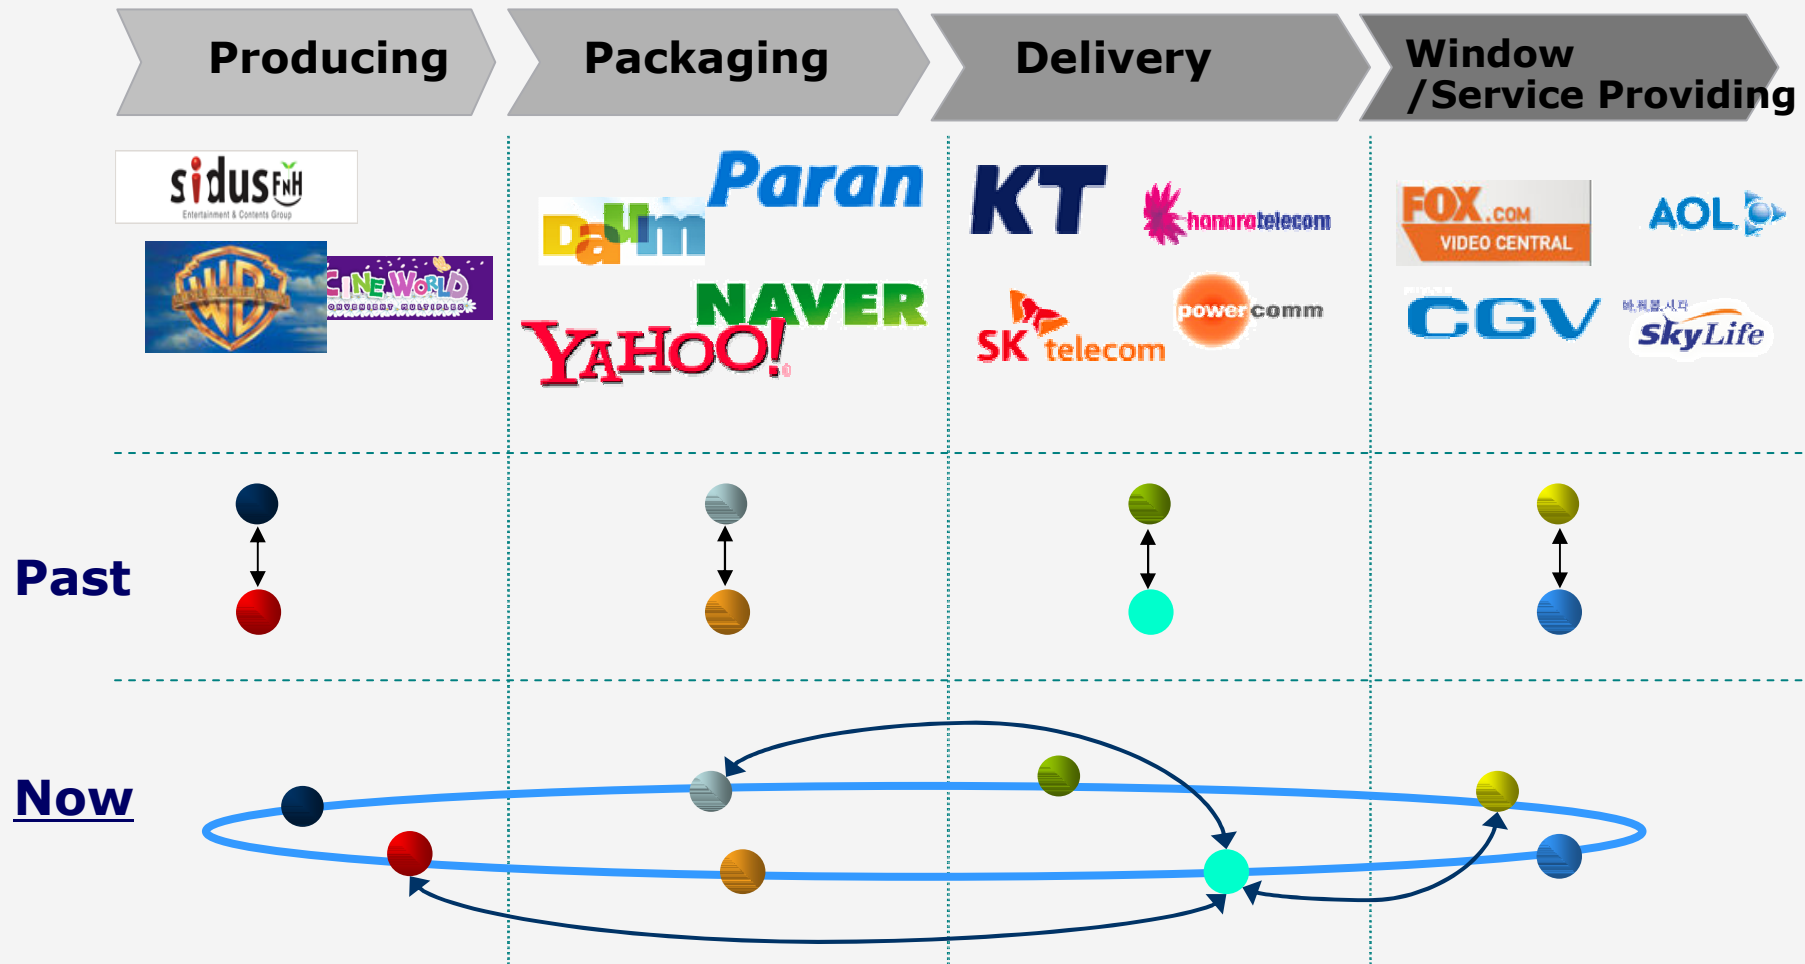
Producing

Packaging

Delivery

Window /Service Providing

sidus FNH
Entertainment & Contents Group

CINE WORLD

Paran

Daum

NAVER

YAHOO!

KT

hanarotelecom

SK telecom

powercomm

FOX.com VIDEO CENTRAL

AOL

CGV

SkyLife

Past

Now